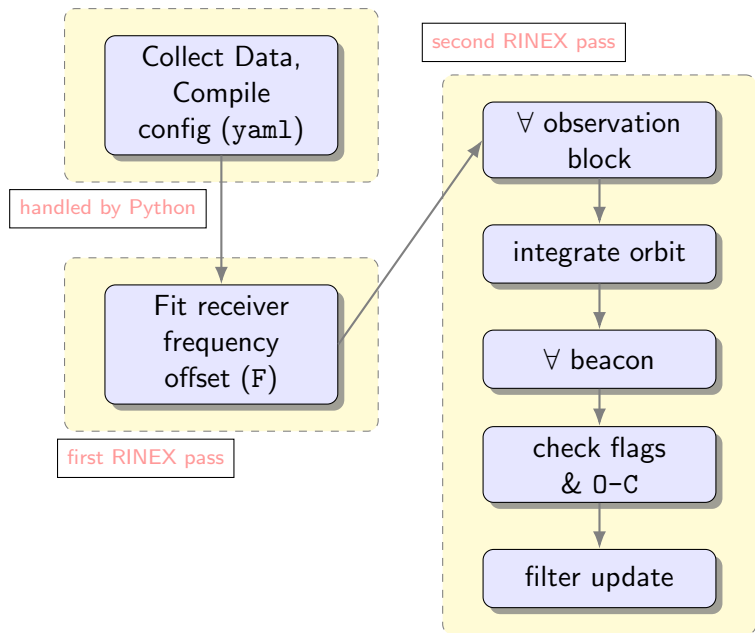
Collect Data, Compile config (yaml)

handled by Python

Fit receiver frequency offset (F)

first RINEX pass

second RINEX pass

$\forall$ observation block

integrate orbit

$\forall$ beacon

check flags & O-C

filter update